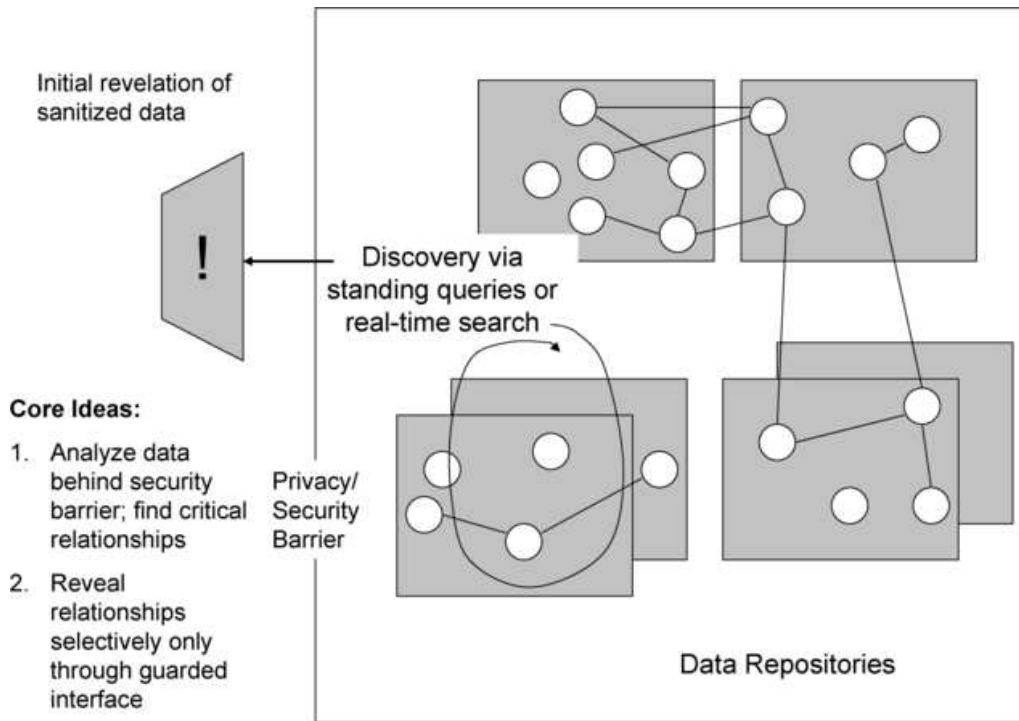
Initial revelation of sanitized data

!

Discovery via standing queries or real-time search

Core Ideas:

1. Analyze data behind security barrier; find critical relationships

2. Reveal relationships selectively only through guarded interface

Privacy/ Security Barrier

Data Repositories